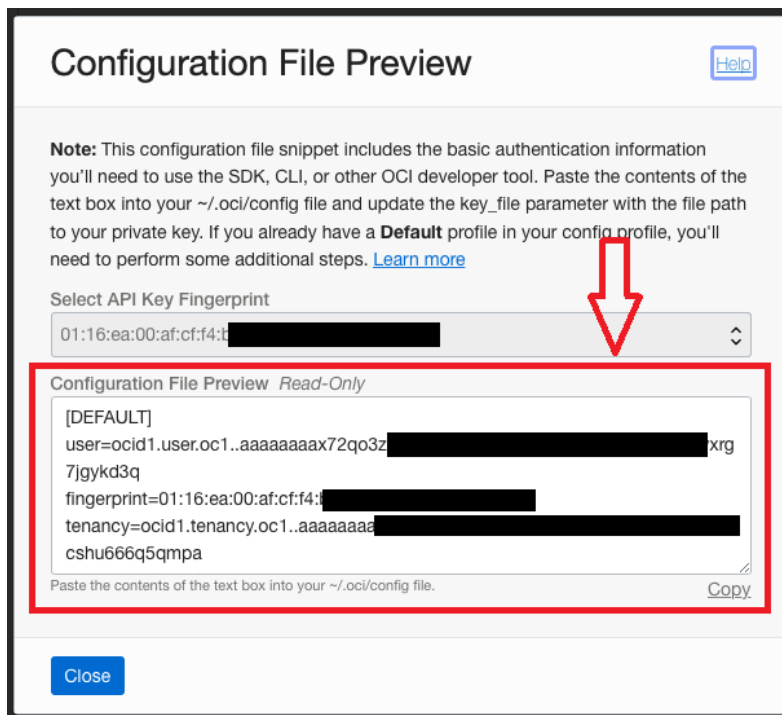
Configuration File Preview

Help

**Note:** This configuration file snippet includes the basic authentication information you'll need to use the SDK, CLI, or other OCI developer tool. Paste the contents of the text box into your ~/.oci/config file and update the key_file parameter with the file path to your private key. If you already have a **Default** profile in your config profile, you'll need to perform some additional steps. Learn more

Select API Key Fingerprint

01:16:ea:00:af:cf:f4:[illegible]

Configuration File Preview Read-Only

[DEFAULT]
user=ocid1.user.oc1..aaaaaaaax72qo3z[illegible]xrg7jgykd3q
fingerprint=01:16:ea:00:af:cf:f4:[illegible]
tenancy=ocid1.tenancy.oc1..aaaaaaaa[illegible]cshu666q5qmpa

Paste the contents of the text box into your ~/.oci/config file.

Copy

Close